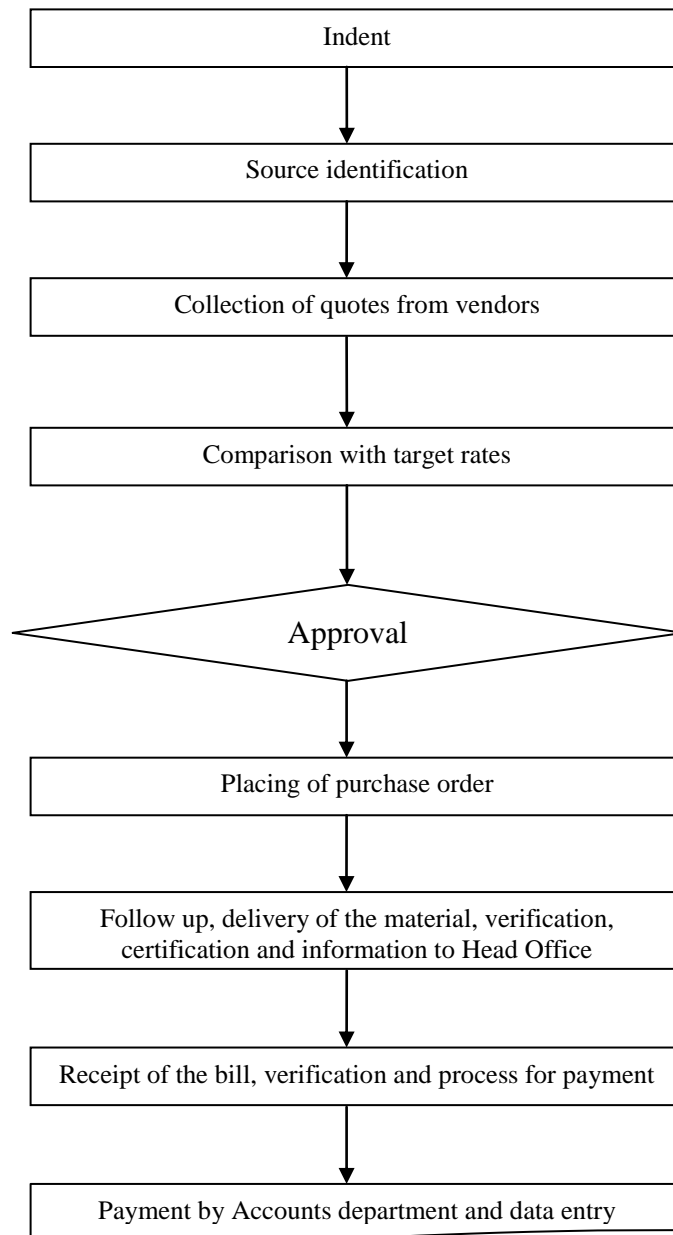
Indent

Source identification

Collection of quotes from vendors

Comparison with target rates

Approval

Placing of purchase order

Follow up, delivery of the material, verification, certification and information to Head Office

Receipt of the bill, verification and process for payment

Payment by Accounts department and data entry